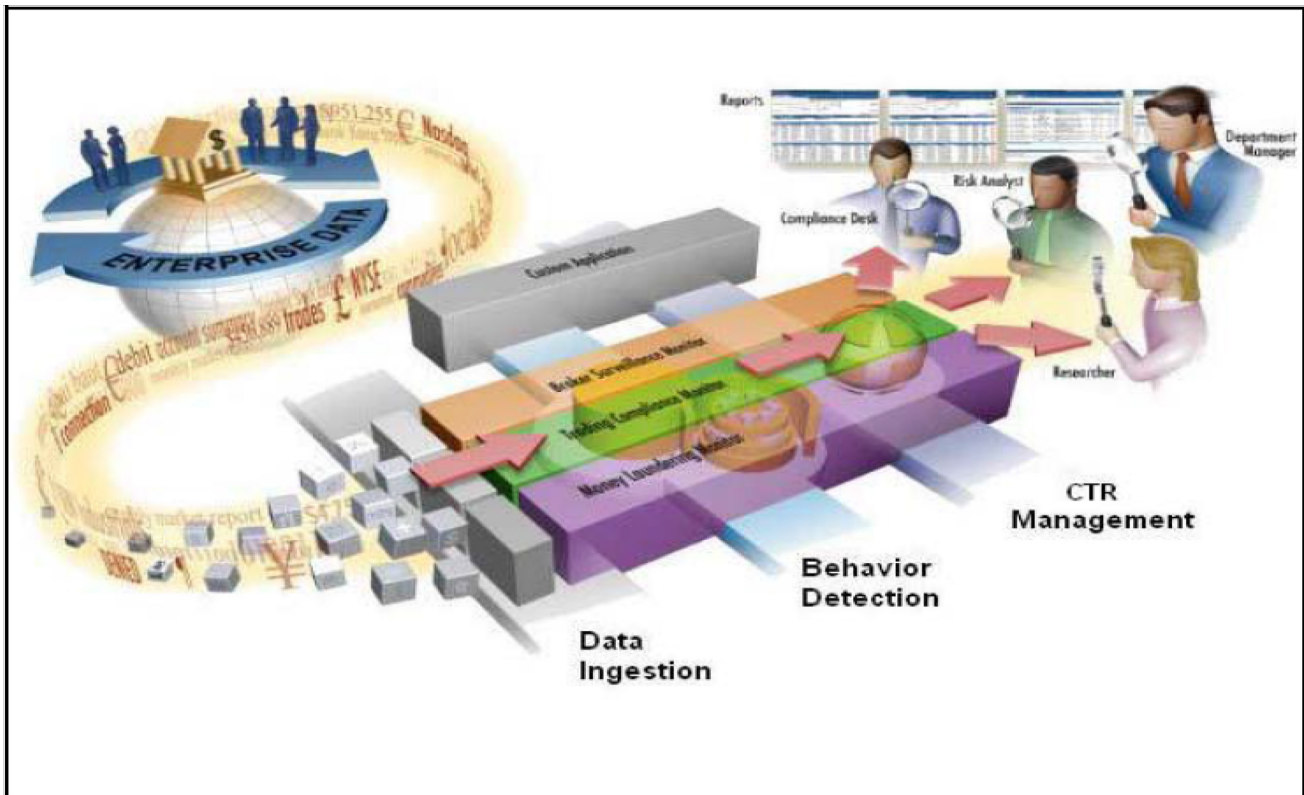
ENTERPRISE DATA

$P51,255 € Nasdaq

£ NYSE trades $456,889 account summary debit transaction market report

Reports

Department Manager

Risk Analyst

Compliance Desk

Custom Application

Broker Surveillance Monitor

Trading Compliance Monitor

Money Laundering Monitor

Researcher

CTR Management

Behavior Detection

Data Ingestion